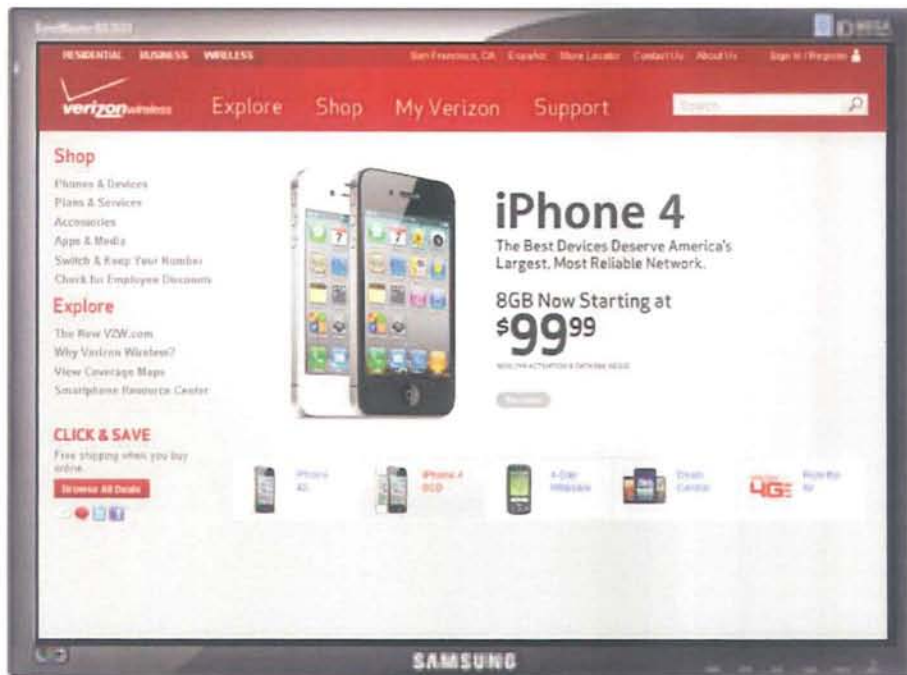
RESIDENTIAL BUSINESS WIRELESS

San Francisco, CA Español Store Locator Contact Us About Us Sign In / Register

verizonwireless Explore Shop My Verizon Support Search

Shop

Phones & Devices
Plans & Services
Accessories
Apps & Media
Switch & Keep Your Number
Check for Employee Discounts

Explore

The New VZW.com
Why Verizon Wireless?
View Coverage Maps
Smartphone Resource Center

CLICK & SAVE

Free shipping when you buy online.

Browse All Deals

iPhone 4

The Best Devices Deserve America's Largest, Most Reliable Network.

8GB Now Starting at

$\$99^{99}$

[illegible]

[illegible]

iPhone 4S

iPhone 4 8GB

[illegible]

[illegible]

4G

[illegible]

SAMSUNG